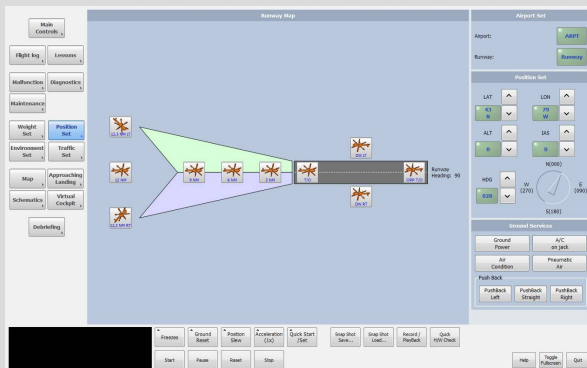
Main Controls

Flight log
Lessons

Malfunction
Diagnostics

Maintenance

Weight Set
Position Set

Environment Set
Traffic Set

Map
Approaching Landing

Schematics
Virtual Cockpit

Debriefing

Runway Map

12.3 NM 1T
12 NM
12.3 NM RT
8 NM
6 NM
3 NM
T/O
DH LT
DH RT
DH T/O

Runway Heading: 90

Airport Set

Airport:
ABPT

Runway:
Runway

Position Set

LAT
43 N

LON
79 W

ALT
0

IAS
0

N(000)

HDG
020

W (270)

E (090)

S(180)

Ground Services

Ground Power
A/C on jack

Air Condition
Pneumatic Air

Push Back

Pushback Left
Pushback Straight
Pushback Right

Freeze
Ground Reset
Position Slew
Acceleration (1x)
Quick Start /Set
Snap Shot Save...
Snap Shot Load...
Record / Playback
Quick H/W Check

Start
Pause
Reset
Stop

Help
Toggle Fullscreen
Quit